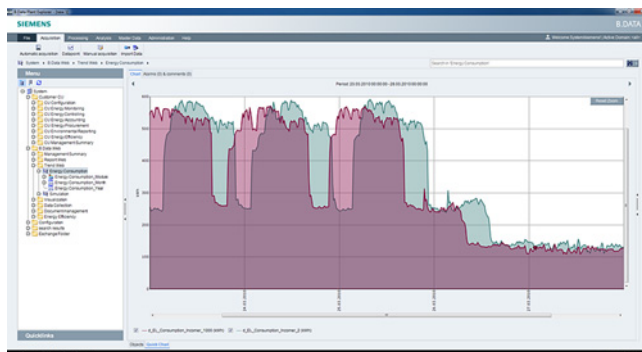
SIEMENS

B.DATA

File Acquisition Processing Analysis Master Data Administration Help

Welcome Systemadministrator (Active Domain: nat)

Automatic acquisition Datapoint Manual acquisition Import Data

System ▸ B.Data Web ▸ Trend Web ▸ Energy Consumption ▸

Search in Energy Consumption

Menu

System
Customer CU
CU Configuration
CU Energy Monitoring
CU Energy Controlling
CU Energy Accounting
CU Energy Procurement
CU Environmental Reporting
CU Energy Efficiency
CU Management Summary
B.Data Web
Management Summary
Report Web
Trend Web
Energy Consumption
Energy_Consumption_Module
Energy_Consumption_Month
Energy_Consumption_Year
Simulation
Visualization
Data Collection
Document Management
Energy Efficiency
Configuration
Search results
ExchangeFolder

Quicklinks

Chart Alarms (0) & comments (0)

Period: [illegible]

Reset Zoom

800
700
600
500
400
300
200
100

24.03.2010
25.03.2010
26.03.2010
27.03.2010

kWh

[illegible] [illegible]

Objects Quick Chart